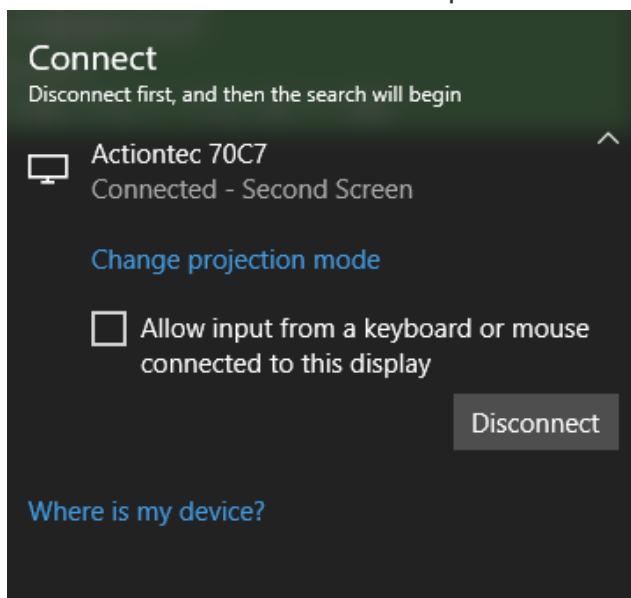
Connect
Disconnect first, and then the search will begin

Actiontec 70C7
Connected - Second Screen

Change projection mode

Allow input from a keyboard or mouse connected to this display

Disconnect

Where is my device?